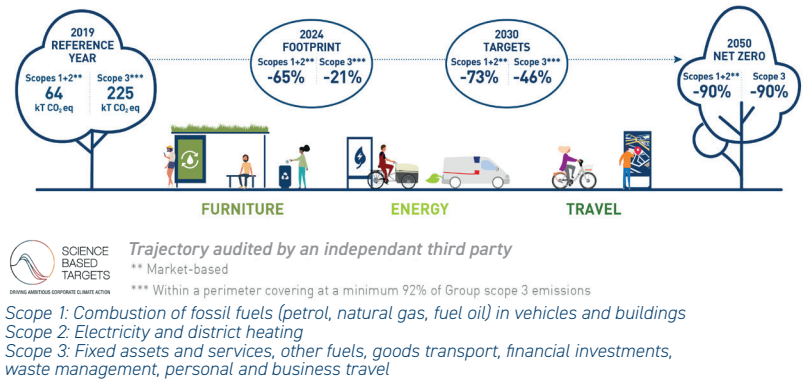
2019
REFERENCE YEAR
Scopes 1+2**
64
kT $CO_2$ eq
Scope 3***
225
kT $CO_2$ eq

2024
FOOTPRINT
Scopes 1+2**
-65%
Scope 3***
-21%

2030
TARGETS
Scopes 1+2**
-73%
Scope 3***
-46%

2050
NET ZERO
Scopes 1+2**
-90%
Scope 3
-90%

FURNITURE
ENERGY
TRAVEL

SCIENCE BASED TARGETS
DRIVING AMBITIOUS CORPORATE CLIMATE ACTION

Trajectory audited by an independant third party
** Market-based
*** Within a perimeter covering at a minimum 92% of Group scope 3 emissions

Scope 1: Combustion of fossil fuels (petrol, natural gas, fuel oil) in vehicles and buildings
Scope 2: Electricity and district heating
Scope 3: Fixed assets and services, other fuels, goods transport, financial investments, waste management, personal and business travel